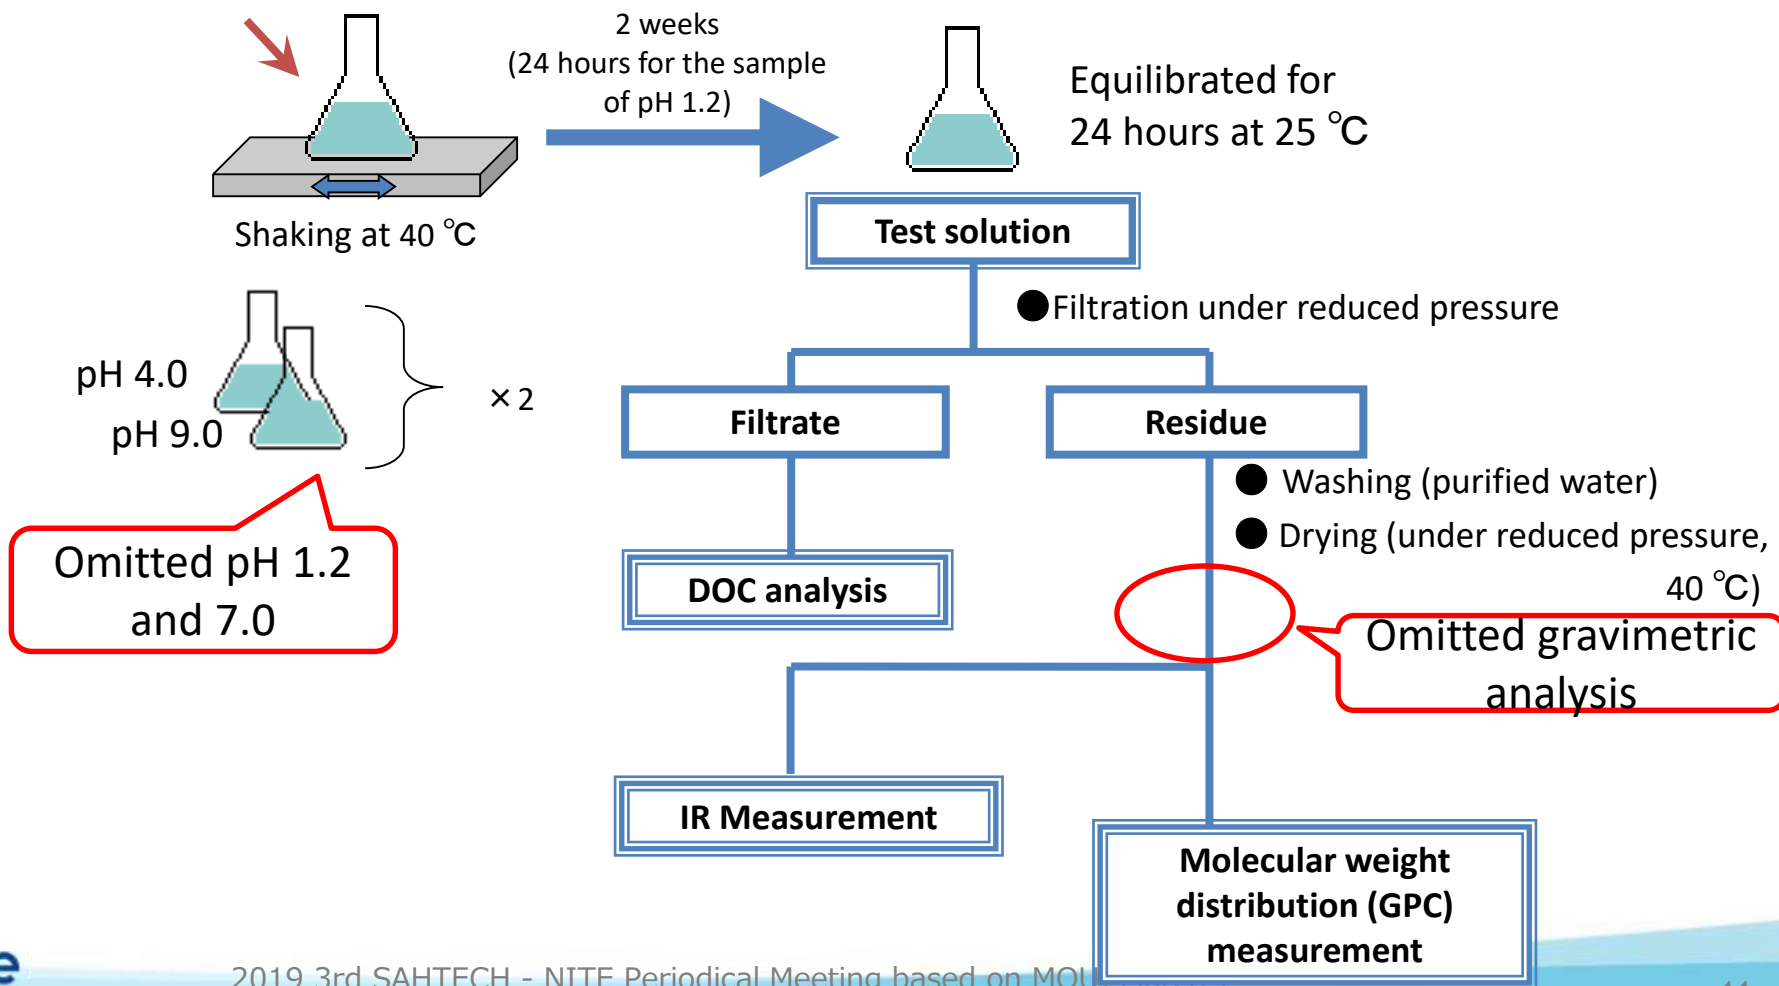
Shaking at 40 ℃

2 weeks
(24 hours for the sample of pH 1.2)

Equilibrated for
24 hours at 25 ℃

pH 4.0
pH 9.0

×2

Omitted pH 1.2 and 7.0

Test solution

●Filtration under reduced pressure

Filtrate

Residue

● Washing (purified water)
● Drying (under reduced pressure, 40 ℃)

DOC analysis

Omitted gravimetric analysis

IR Measurement

Molecular weight distribution (GPC) measurement

2019 3rd SAHTECH - NITE Periodical Meeting based on MOU